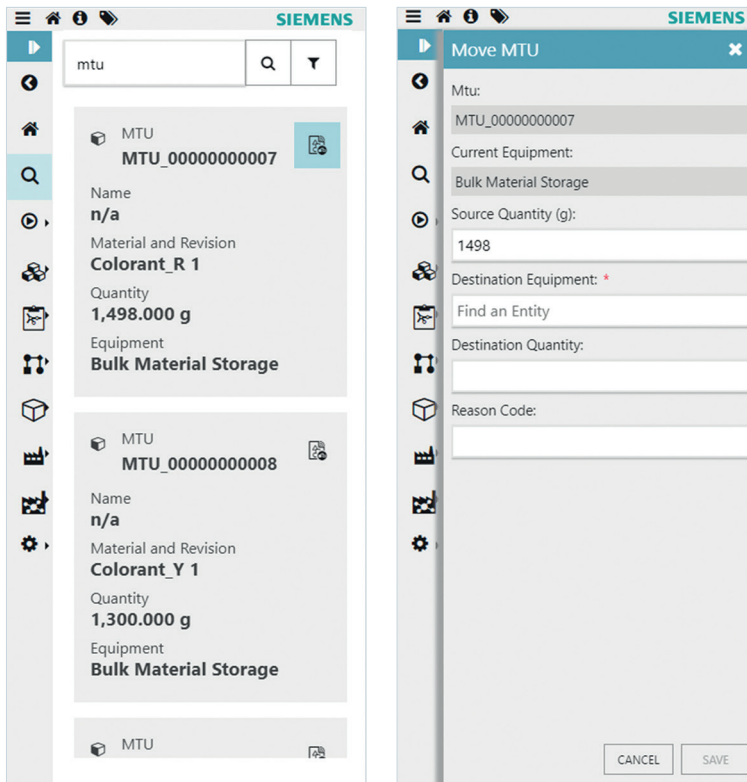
SIEMENS

mtu

MTU
MTU_00000000007

Name
n/a

Material and Revision
Colorant_R 1

Quantity
1,498.000 g

Equipment
Bulk Material Storage

MTU
MTU_00000000008

Name
n/a

Material and Revision
Colorant_Y 1

Quantity
1,300.000 g

Equipment
Bulk Material Storage

MTU

SIEMENS

Move MTU

Mtu:
MTU_00000000007

Current Equipment:
Bulk Material Storage

Source Quantity (g):
1498

Destination Equipment: *
Find an Entity

Destination Quantity:

Reason Code:

CANCEL SAVE